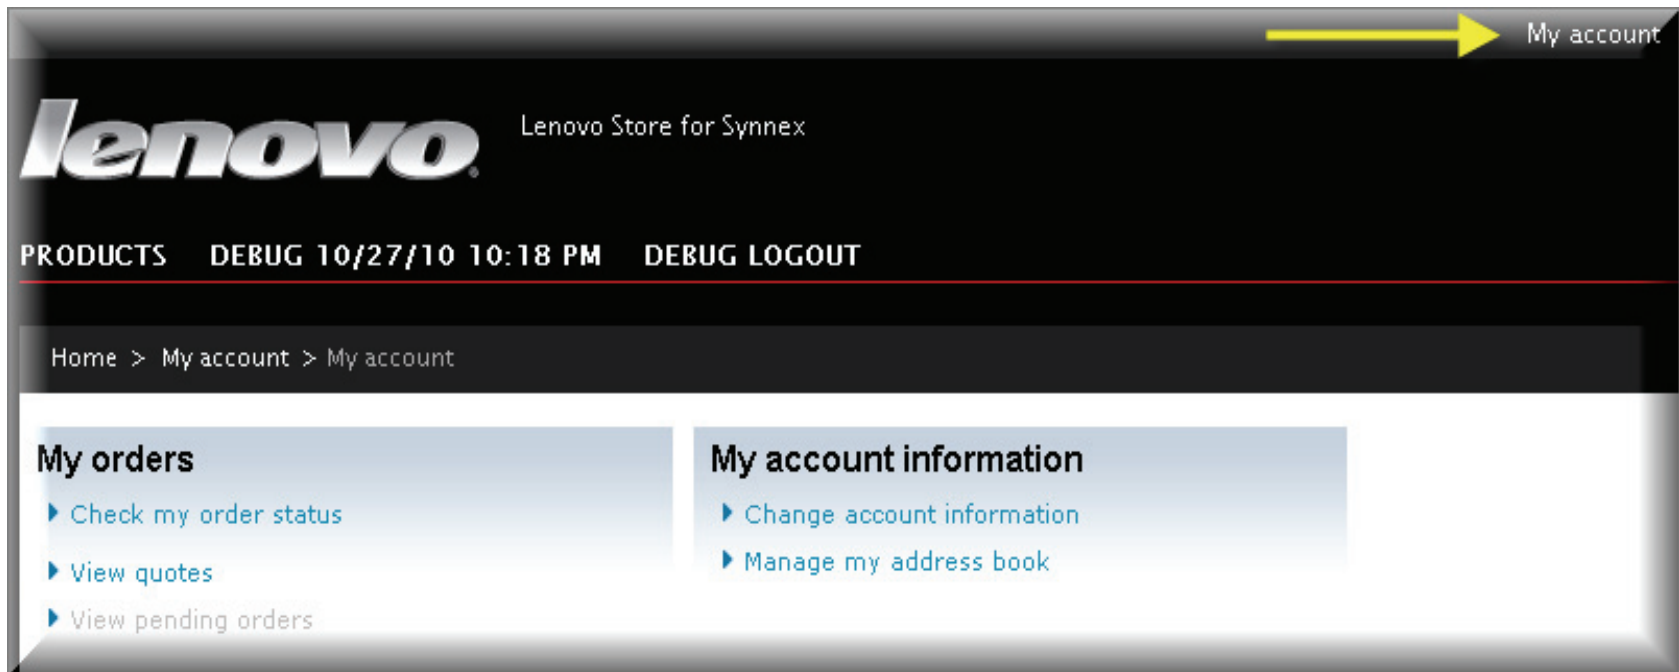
My account

lenovo

Lenovo Store for Synnex

PRODUCTS DEBUG 10/27/10 10:18 PM DEBUG LOGOUT

Home > My account > My account

My orders
Check my order status
View quotes
View pending orders

My account information
Change account information
Manage my address book